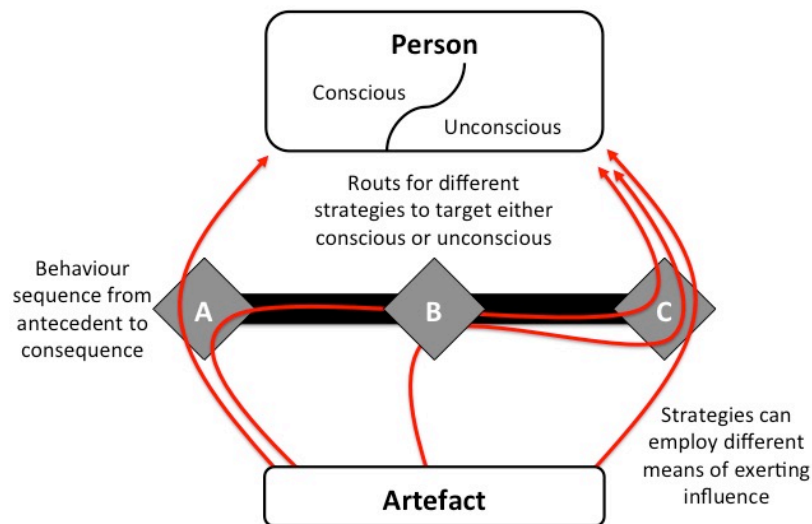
Person

Conscious

Unconscious

Routs for different strategies to target either conscious or unconscious

Behaviour sequence from antecedent to consequence

A

B

C

Strategies can employ different means of exerting influence

Artefact